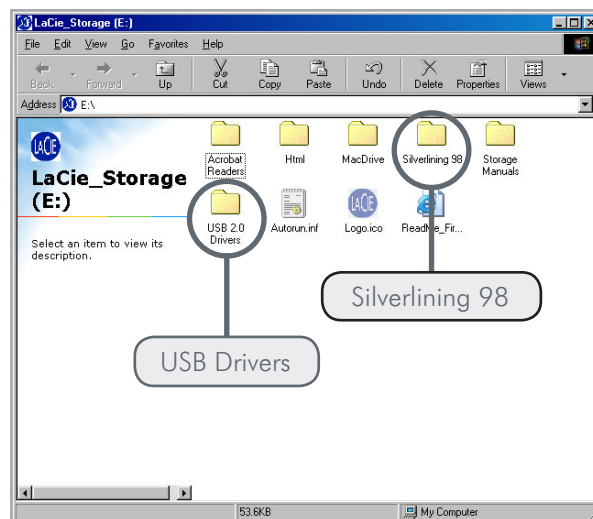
LaCie_Storage (E:)

File Edit View Go Favorites Help

Back Forward Up Cut Copy Paste Undo Delete Properties Views

Address E:\

LaCie

LaCie_Storage (E:)

Select an item to view its description.

Acrobat Readers

Html

MacDrive

Silverlining 98

Storage Manuals

USB 2.0 Drivers

Autorun.inf

Logo.ico

ReadMe_Fir...

Silverlining 98

USB Drivers

53.6KB

My Computer